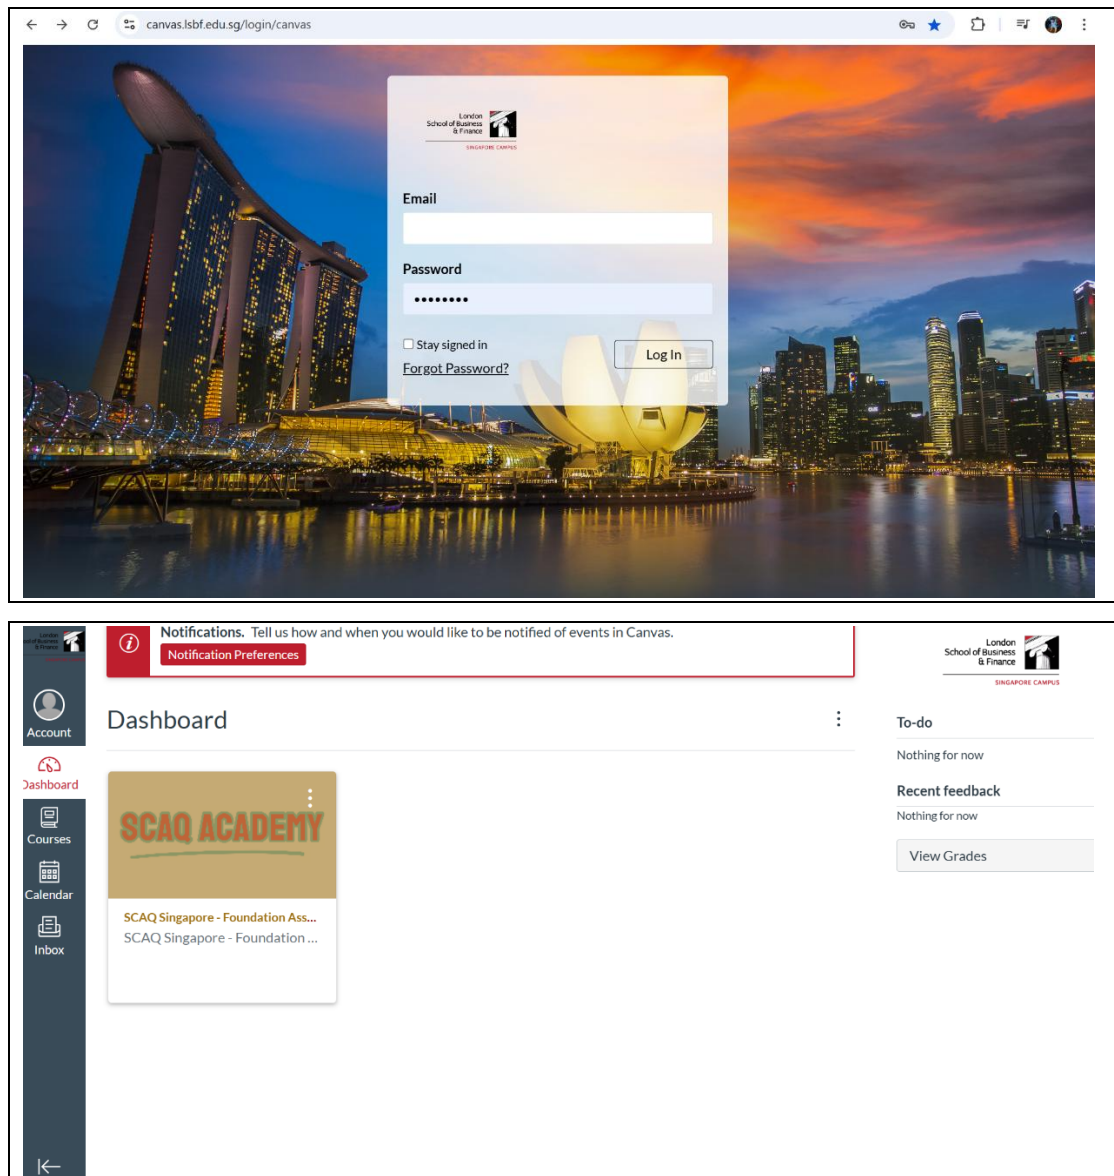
canvas.lsbf.edu.sg/login/canvas

London School of Business & Finance
SINGAPORE CAMPUS

Email

Password

••••••••

Stay signed in

Log In

Forgot Password?

London School of Business & Finance

Account

Dashboard

Courses

Calendar

Inbox

Notifications. Tell us how and when you would like to be notified of events in Canvas.

Notification Preferences

Dashboard

SCAQ ACADEMY

SCAQ Singapore - Foundation Ass...

SCAQ Singapore - Foundation ...

London School of Business & Finance
SINGAPORE CAMPUS

To-do

Nothing for now

Recent feedback

Nothing for now

View Grades